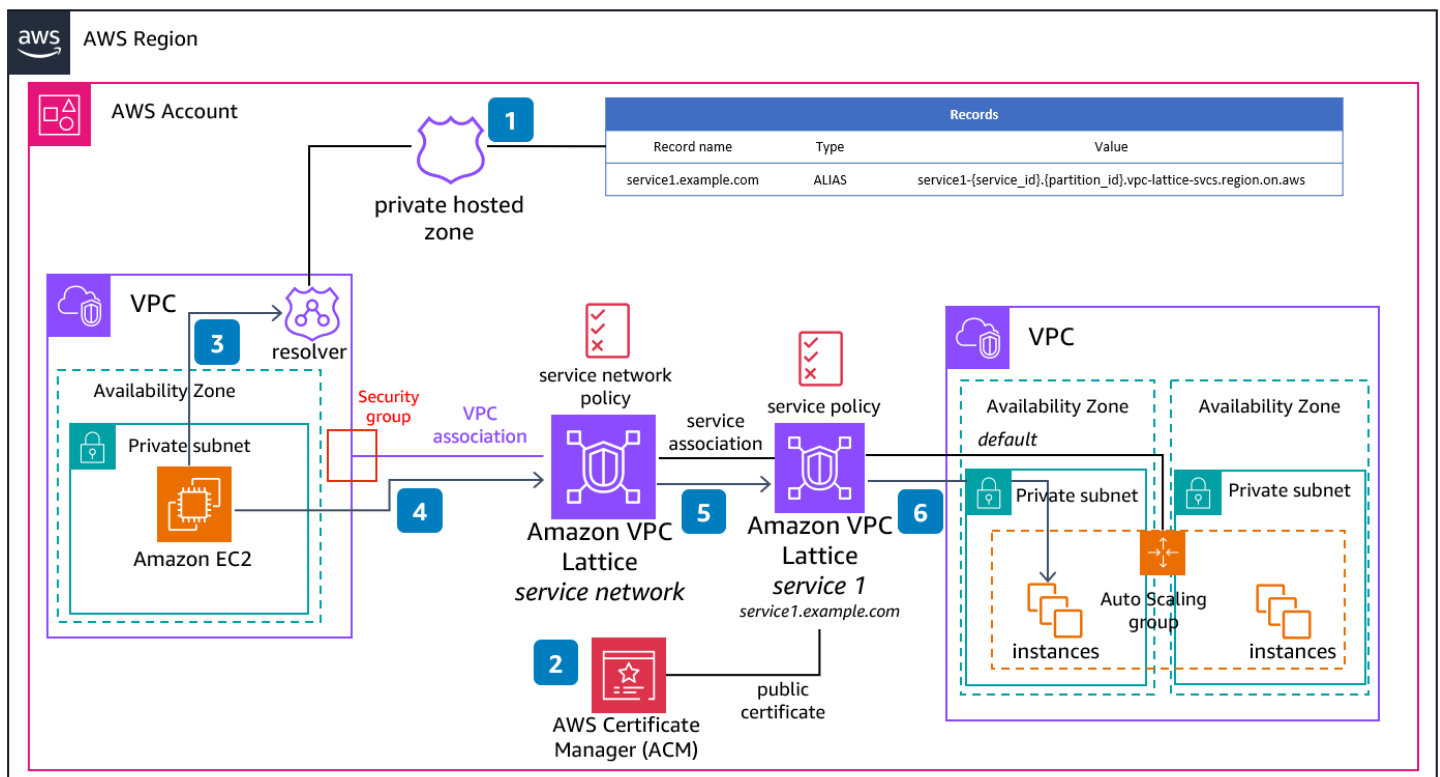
aws AWS Region

AWS Account

1

private hosted zone

| Records | | |
|---|---|---|
| Record name | Type | Value |
| service1.example.com | ALIAS | service1-{service_id}.{partition_id}.vpc-lattice-svcs.region.on.aws |

VPC

3

resolver

Availability Zone

Private subnet

Amazon EC2

Security group

VPC association

4

service network policy

Amazon VPC Lattice *service network*

service association

5

service policy

Amazon VPC Lattice *service 1*

*service1.example.com*

6

2

AWS Certificate Manager (ACM)

public certificate

VPC

Availability Zone

*default*

Private subnet

instances

Auto Scaling group

Availability Zone

Private subnet

instances